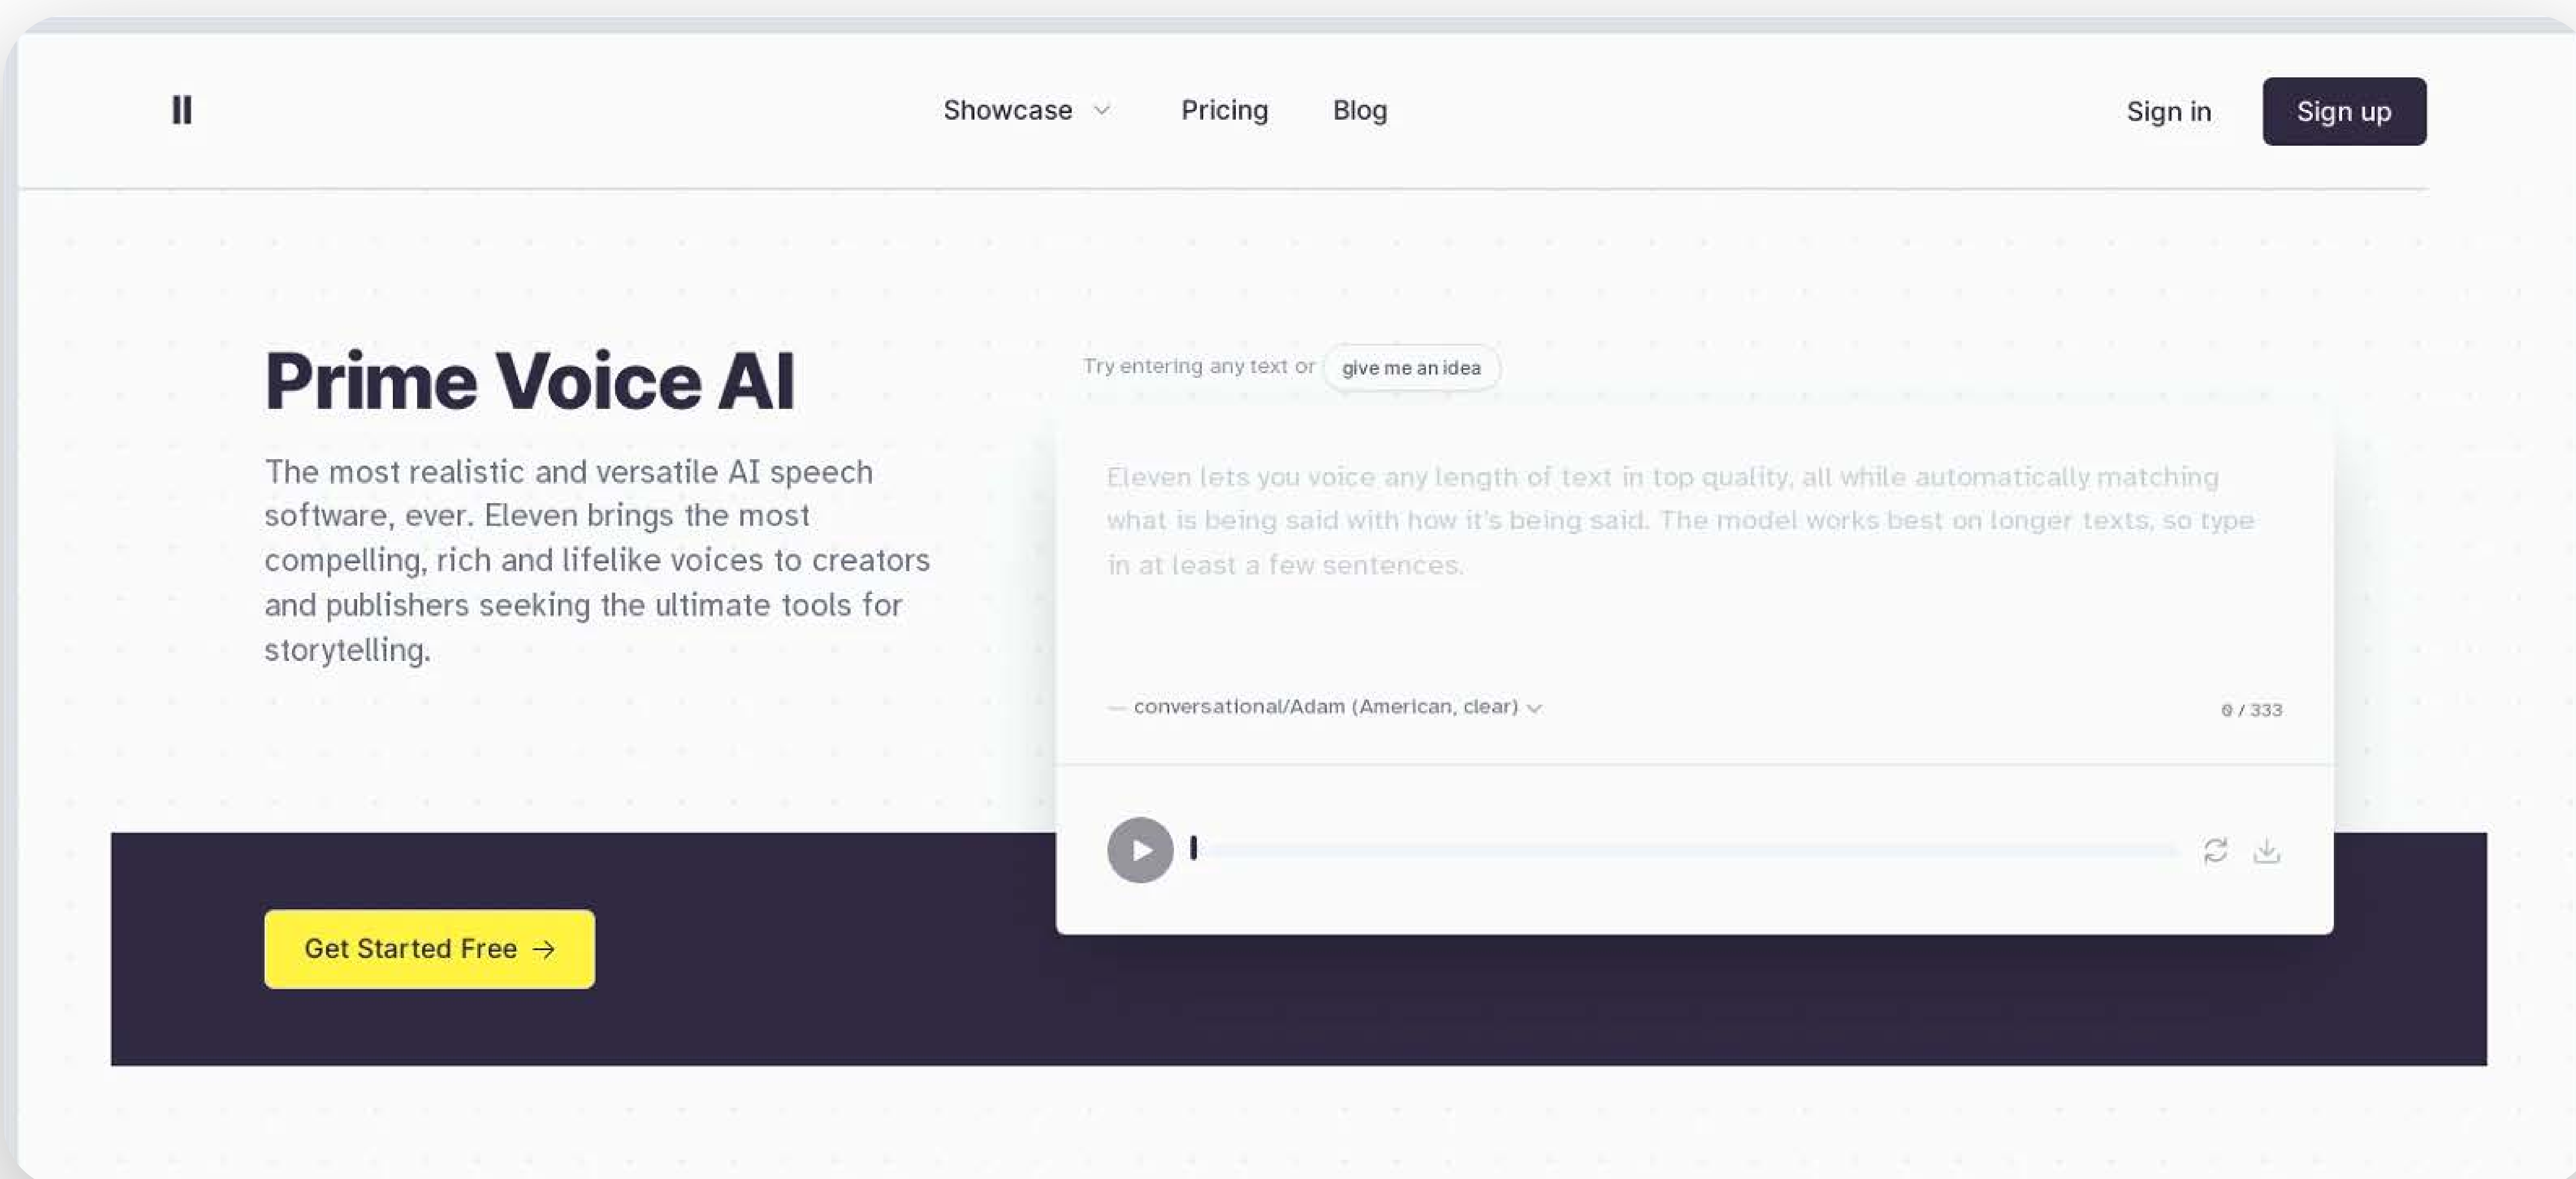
II

Showcase Pricing Blog

Sign in Sign up

Prime Voice AI

The most realistic and versatile AI speech software, ever. Eleven brings the most compelling, rich and lifelike voices to creators and publishers seeking the ultimate tools for storytelling.

Try entering any text or give me an idea

Eleven lets you voice any length of text in top quality, all while automatically matching what is being said with how it's being said. The model works best on longer texts, so type in at least a few sentences.

— conversational/Adam (American, clear)

0 / 333

Get Started Free →